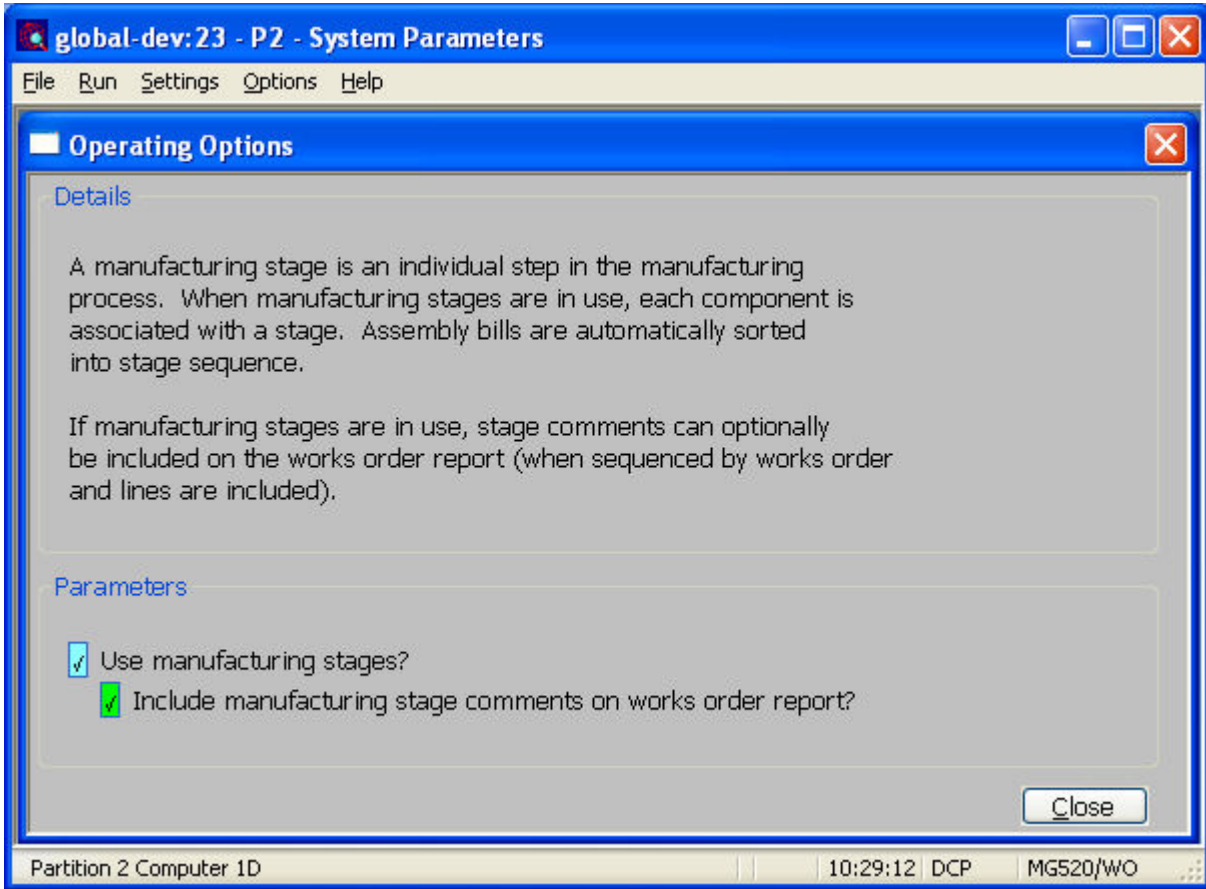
global-dev:23 - P2 - System Parameters

File Run Settings Options Help

Operating Options

Details

A manufacturing stage is an individual step in the manufacturing process. When manufacturing stages are in use, each component is associated with a stage. Assembly bills are automatically sorted into stage sequence.

If manufacturing stages are in use, stage comments can optionally be included on the works order report (when sequenced by works order and lines are included).

Parameters

√ Use manufacturing stages?

√ Include manufacturing stage comments on works order report?

Close

Partition 2 Computer 1D | 10:29:12 | DCP | MG520/WO